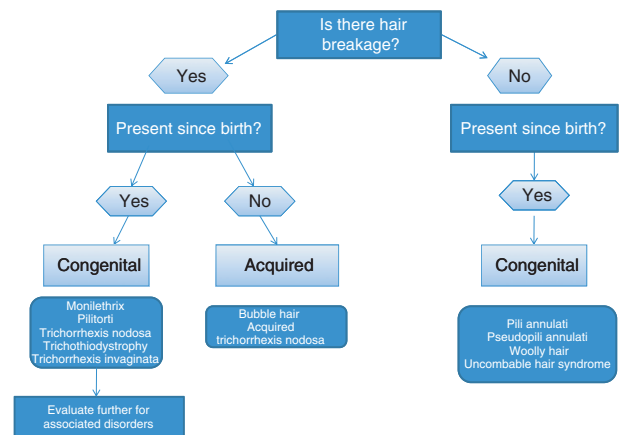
Is there hair breakage?

Yes

No

Present since birth?

Present since birth?

Yes

No

Yes

Congenital

Acquired

Congenital

Monilethrix
Pilitorti
Trichorrhexis nodosa
Trichothiodystrophy
Trichorrhexis invaginata

Bubble hair
Acquired trichorrhexis nodosa

Pili annulati
Pseudopili annulati
Woolly hair
Uncombable hair syndrome

Evaluate further for associated disorders